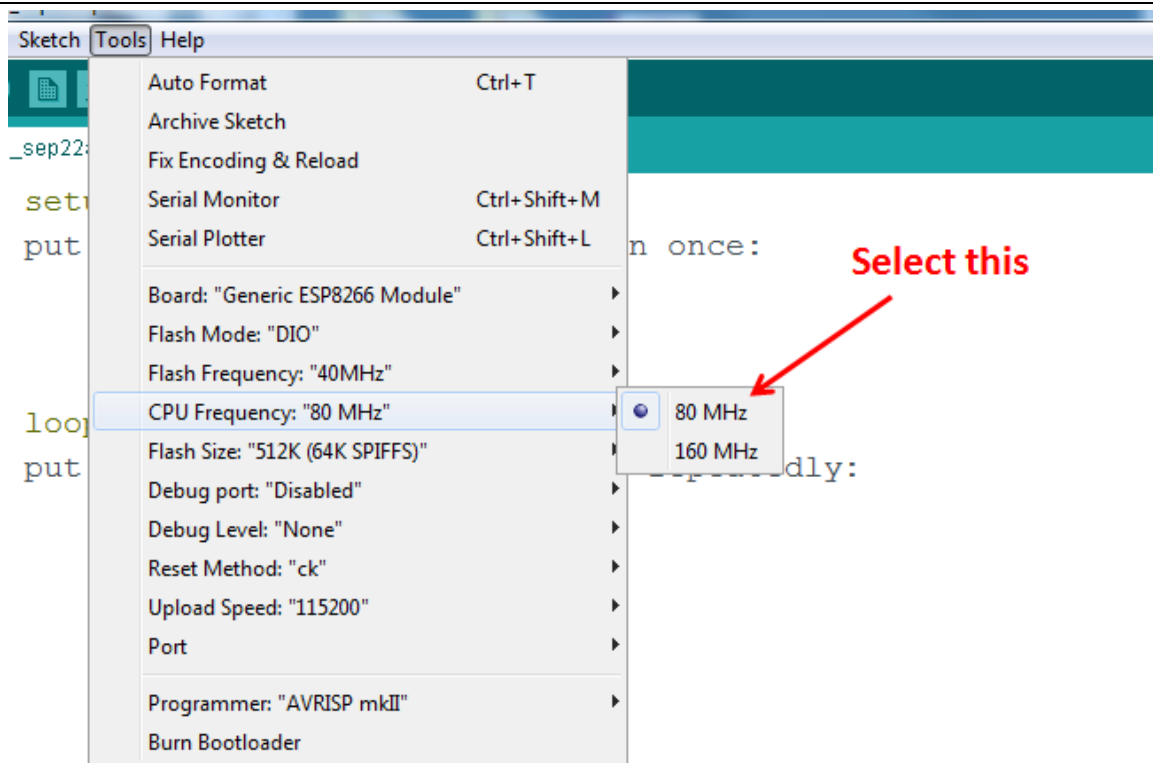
Sketch Tools Help

Auto Format Ctrl+T
Archive Sketch
Fix Encoding & Reload
Serial Monitor Ctrl+Shift+M
Serial Plotter Ctrl+Shift+L

Board: "Generic ESP8266 Module"
Flash Mode: "DIO"
Flash Frequency: "40MHz"
CPU Frequency: "80 MHz"
Flash Size: "512K (64K SPIFFS)"
Debug port: "Disabled"
Debug Level: "None"
Reset Method: "ck"
Upload Speed: "115200"
Port

Programmer: "AVRISP mkII"
Burn Bootloader

80 MHz
160 MHz

Select this

_sep22

setu
put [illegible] n once:

loop
put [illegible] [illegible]dly: